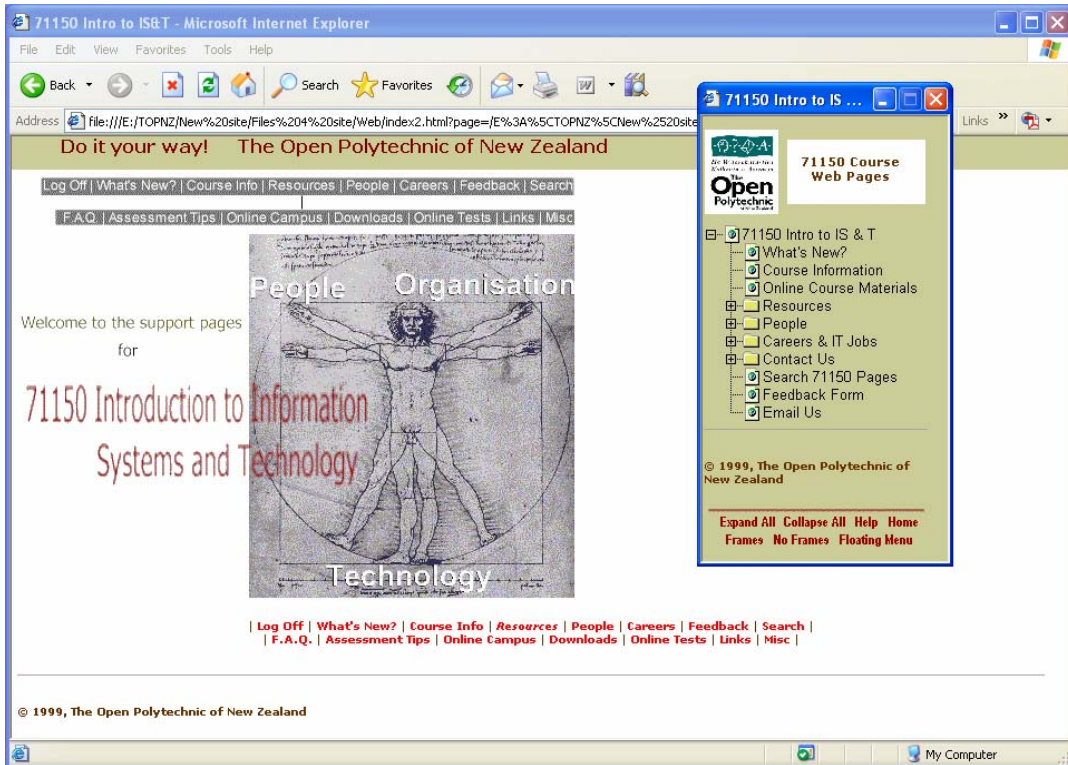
71150 Intro to IS&T - Microsoft Internet Explorer

File Edit View Favorites Tools Help

Back Search Favorites

Address file:///E:/TOPNZ/New%20site/Files%204%20site/Web/index2.html?page=/E%3A%5CTOPNZ%5CNew%2520site

Links »

Do it your way! The Open Polytechnic of New Zealand

Log Off | What's New? | Course Info | Resources | People | Careers | Feedback | Search

F.A.Q. | Assessment Tips | Online Campus | Downloads | Online Tests | Links | Misc

People Organisation

Welcome to the support pages for

71150 Introduction to Information Systems and Technology

Technology

| Log Off | What's New? | Course Info | Resources | People | Careers | Feedback | Search |
| F.A.Q. | Assessment Tips | Online Campus | Downloads | Online Tests | Links | Misc |

© 1999, The Open Polytechnic of New Zealand

71150 Intro to IS ...

The Open Polytechnic

71150 Course Web Pages

71150 Intro to IS & T
What's New?
Course Information
Online Course Materials
Resources
People
Careers & IT Jobs
Contact Us
Search 71150 Pages
Feedback Form
Email Us

© 1999, The Open Polytechnic of New Zealand

Expand All Collapse All Help Home
Frames No Frames Floating Menu

My Computer